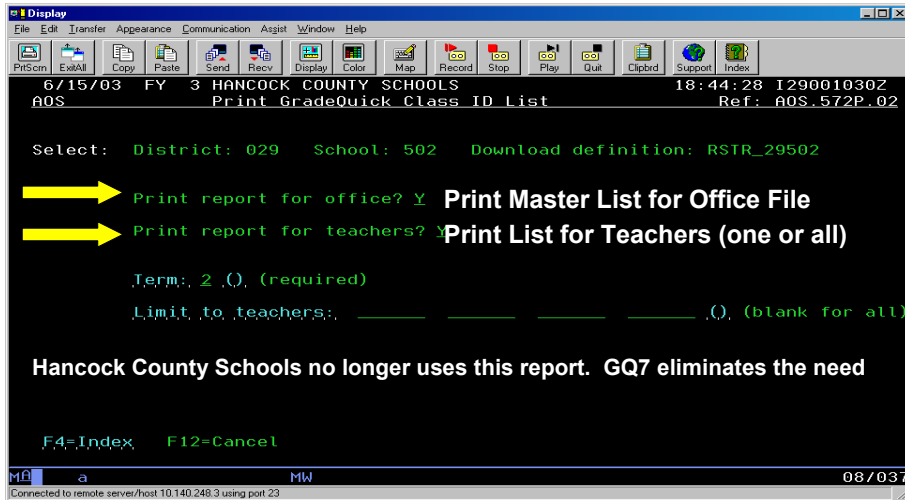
Display

File Edit Transfer Appearance Communication Assist Window Help

PrtScrn ExitAll Copy Paste Send Recv Display Color Map Record Stop Play Quit Clipbrd Support Index

6/15/03 FY 3 HANCOCK COUNTY SCHOOLS 18:44:28 I29001030Z
AOS Print GradeQuick Class ID List Ref: AOS.572P.02

Select: District: 029 School: 502 Download definition: RSTR_29502

Print report for office? Y Print Master List for Office File

Print report for teachers? Y Print List for Teachers (one or all)

Term: 2 () (required)

Limit to teachers: ______ ______ ______ ______ () (blank for all)

Hancock County Schools no longer uses this report. GQ7 eliminates the need

F4=Index F12=Cancel

MA a MW 08/037

Connected to remote server/host 10.140.248.3 using port 23